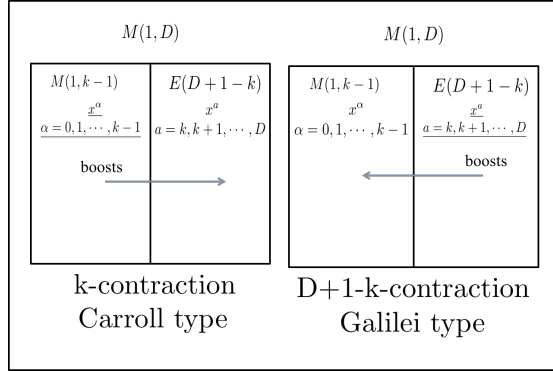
$M(1, D)$

$M(1, k-1)$
$\underline{x^\alpha}$
$\underline{\alpha = 0, 1, \cdots, k-1}$

$E(D+1-k)$
$x^a$
$a = k, k+1, \cdots, D$

boosts

k-contraction
Carroll type

$M(1, D)$

$M(1, k-1)$
$x^\alpha$
$\alpha = 0, 1, \cdots, k-1$

$E(D+1-k)$
$\underline{x^a}$
$\underline{a = k, k+1, \cdots, D}$

boosts

D+1-k-contraction
Galilei type